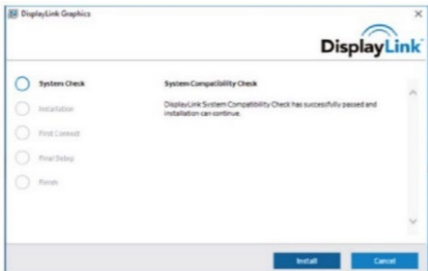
DisplayLink Graphics

DisplayLink

System Check

Installation

First Connect

Final Setup

Finish

System Compatibility Check

DisplayLink System Compatibility Check has successfully passed and installation can continue.

Install

Cancel